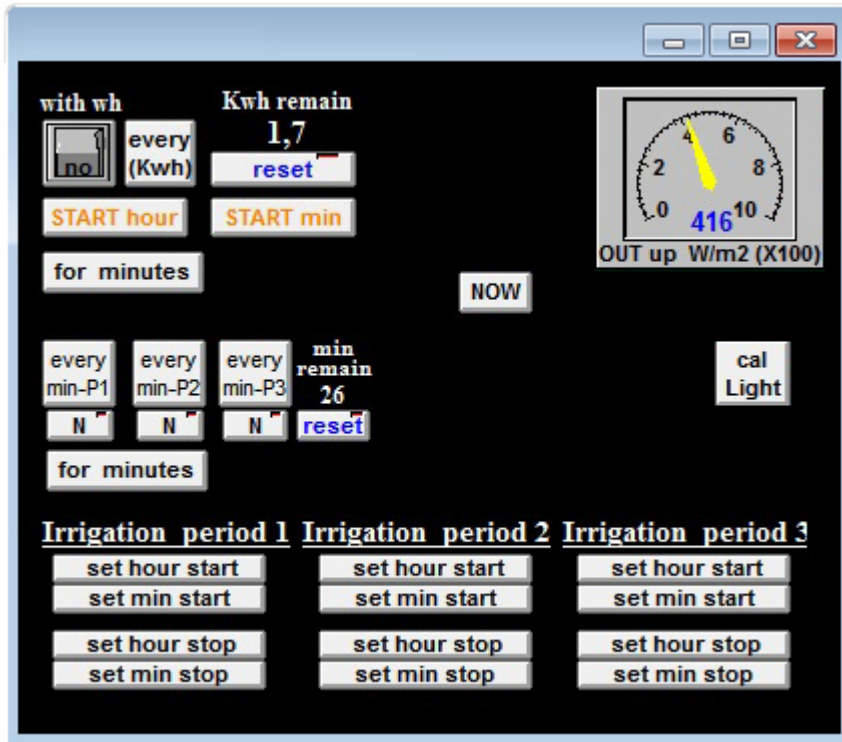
with wh
1
no
every
(Kwh)
Kwh remain
1,7
reset
START hour
START min
for minutes
2
4
6
8
0
10
416
OUT up W/m2 (X100)
NOW
every
min-P1
every
min-P2
every
min-P3
min
remain
26
N
N
N
reset
cal
Light
for minutes

Irrigation period 1
set hour start
set min start
set hour stop
set min stop

Irrigation period 2
set hour start
set min start
set hour stop
set min stop

Irrigation period 3
set hour start
set min start
set hour stop
set min stop